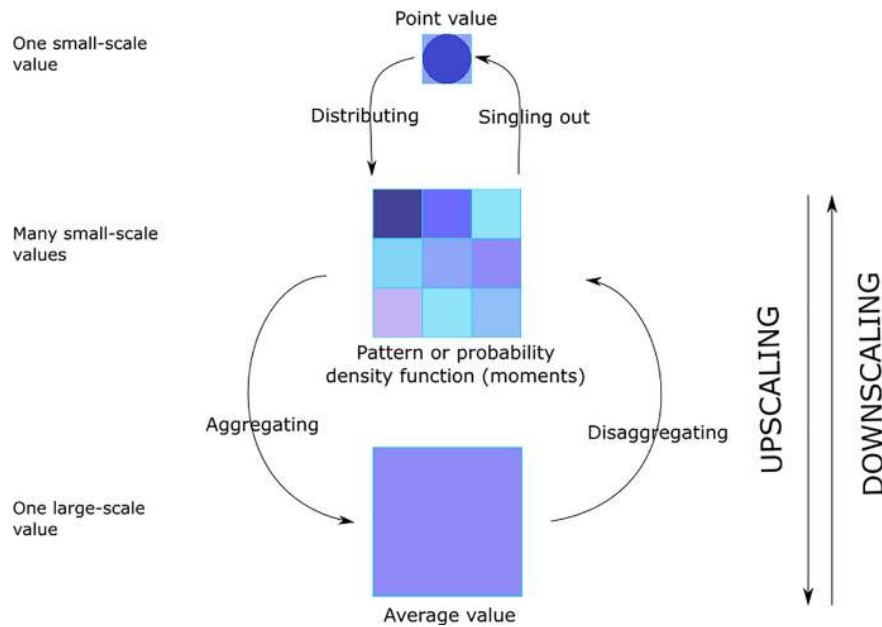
One small-scale value

Point value

Distributing

Singling out

Many small-scale values

Pattern or probability density function (moments)

Aggregating

Disaggregating

One large-scale value

Average value

UPSCALING

DOWNSCALING